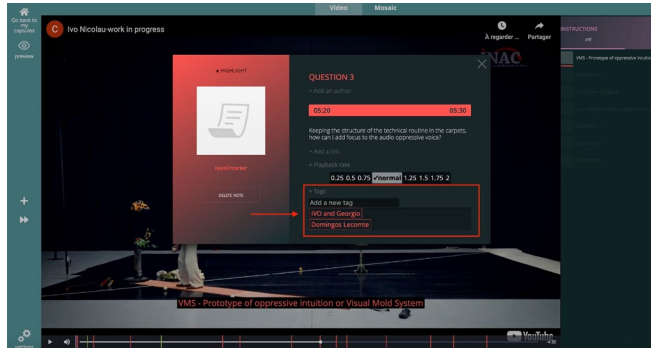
Video Mosaic

Go back to my capsules

preview

C Ivo Nicolau-work in progress

À regarder ... Partager

INSTRUCTIONS

VMS - Prototype of oppressive intuition

HIGHLIGHT

DELETE NOTE

QUESTION 3

+ Add an author

05:20 05:30

Keeping the structure of the technical routine in the carpets, how can I add focus to the audio oppressive voice?

+ Add a link

+ Playback rate

0.25 0.5 0.75 ✓normal 1.25 1.5 1.75 2

+ Tags

Add a new tag

IVO and Georgio

Domingos Lecomte

VMS - Prototype of oppressive intuition or Visual Mold System

settings

YouTube